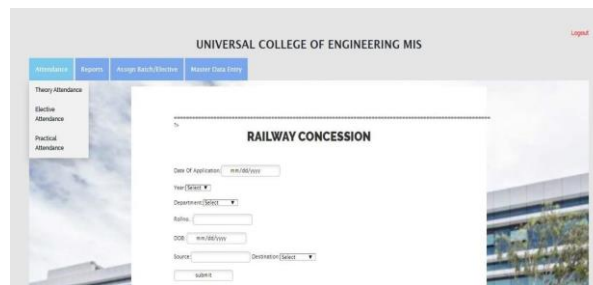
Logout

UNIVERSAL COLLEGE OF ENGINEERING MIS

Attendance Reports Assign Batch/Elective Master Data Entry

Theory Attendance

Elective Attendance

Practical Attendance

To

RAILWAY CONCESSION

Date Of Application: mm/dd/yyyy

Year Select

Department Select

Rollno.

DOB: mm/dd/yyyy

Source: Destination Select

submit